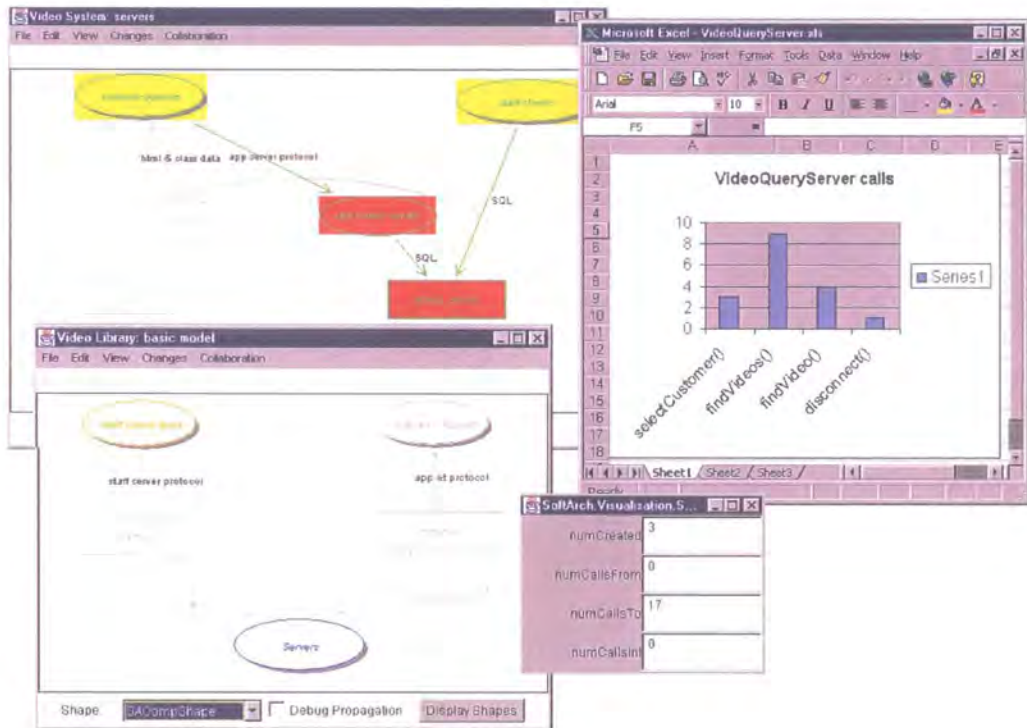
Video System: servers
File Edit View Changes Collaboration

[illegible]
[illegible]
html & class data
app server protocol
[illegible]
SQL
SQL
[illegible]

Microsoft Excel - VideoQueryServer.xls
File Edit View Insert Format Tools Data Window Help
Arial
10
B I U
F5
A B C D E

VideoQueryServer calls

| | |
|---|---|
| selectCustomer() | 3 |
| findVideos() | 9 |
| findVideo() | 4 |
| disconnect() | 1 |

10
8
6
4
2
0

Series1

1 2 3 4 5 6 7 8 9 10 11 12 13 14 15 16 17 18
Sheet1 Sheet2 Sheet3
Ready

Video Library: basic model
File Edit View Changes Collaboration

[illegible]
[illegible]
start server protocol
app st protocol
Servers

Shape SACompShape
Debug Propagation
Display Shapes

SoftArch.Visualization.S...
numCreated 3
numCallsFrom 0
numCallsTo 17
numCallsInt 0